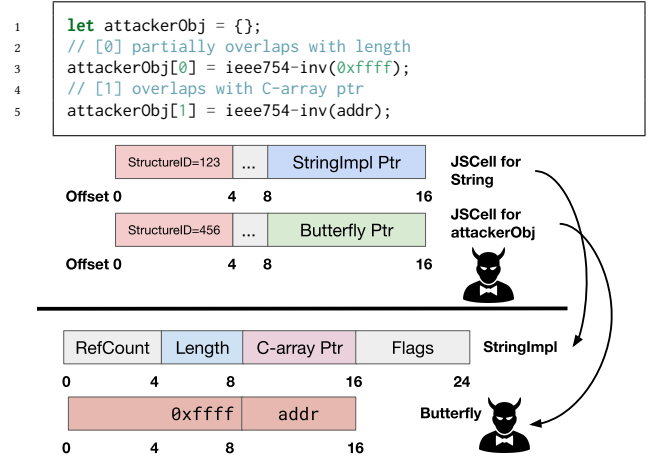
1 let attackerObj = {};
2 // [0] partially overlaps with length
3 attackerObj[0] = ieee754-inv(0xffff);
4 // [1] overlaps with C-array ptr
5 attackerObj[1] = ieee754-inv(addr);

| StructureID=123 | ... | StringImpl Ptr |
|---|---|---|

Offset 0 4 8 16

JSCell for String

| StructureID=456 | ... | Butterfly Ptr |
|---|---|---|

Offset 0 4 8 16

JSCell for attackerObj

| RefCount | Length | C-array Ptr | Flags |
|---|---|---|---|

0 4 8 16 24

StringImpl

| 0xffff | addr |
|---|---|

0 4 8 16

Butterfly